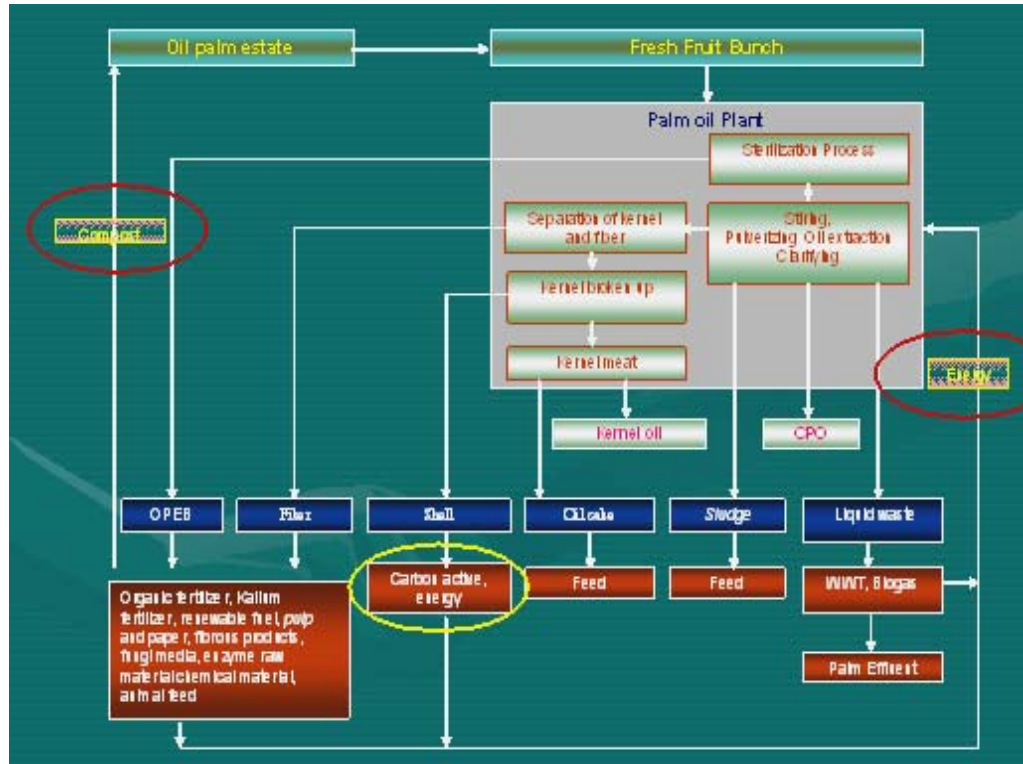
Oil palm estate

Fresh Fruit Bunch

Palm oil Plant

Sterilization Process

Separation of kernel and fiber

Stiring, Pulverizing Oil extraction Clarifying

Kernel broken up

Kernel meat

Compost

Energy

Kernel oil

CPO

OPEB

Fiber

Shell

Oil cake

Sludge

Liquid waste

Organic fertilizer, Kalium fertilizer, renewable fuel, pulp and paper, fibrous products, fungi media, enzyme raw material chemical material, animal feed

Carbon active, energy

Feed

Feed

WWT, Biogas

Palm Effluent